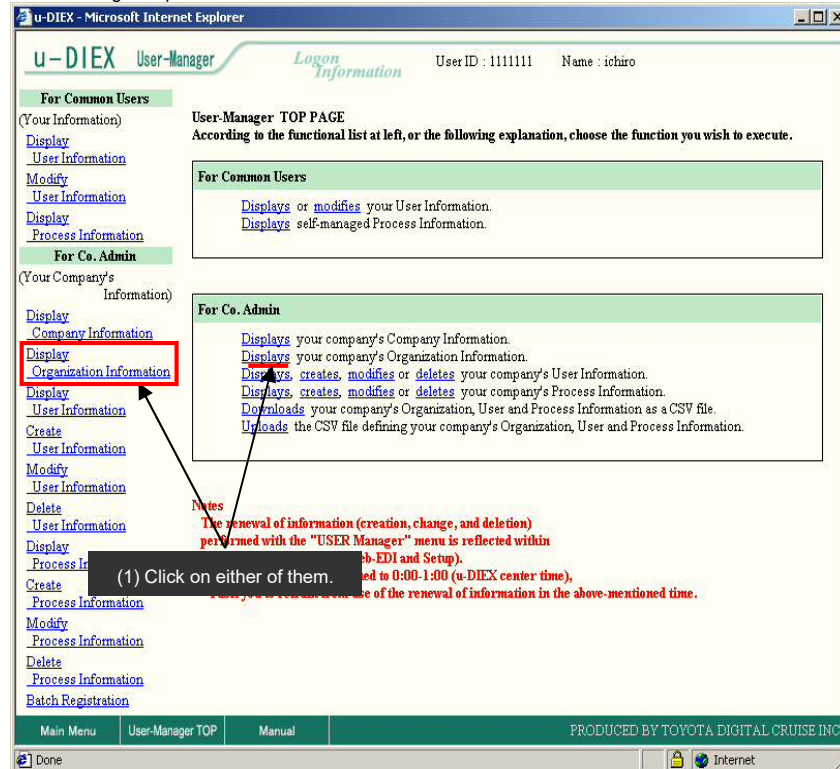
u-DIEX - Microsoft Internet Explorer

u-DIEX User-Manager Logon Information User ID : 1111111 Name : ichiro

For Common Users
(Your Information)
Display User Information
Modify User Information
Display Process Information

For Co. Admin
(Your Company's Information)
Display Company Information
Display Organization Information
Display User Information
Create User Information
Modify User Information
Delete User Information
Display Process In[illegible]
Create Process Information
Modify Process Information
Delete Process Information
Batch Registration

User-Manager TOP PAGE
According to the functional list at left, or the following explanation, choose the function you wish to execute.

For Common Users
Displays or modifies your User Information.
Displays self-managed Process Information.

For Co. Admin
Displays your company's Company Information.
Displays your company's Organization Information.
Displays, creates, modifies or deletes your company's User Information.
Displays, creates, modifies or deletes your company's Process Information.
Downloads your company's Organization, User and Process Information as a CSV file.
Uploads the CSV file defining your company's Organization, User and Process Information.

Notes
The renewal of information (creation, change, and deletion) performed with the "USER Manager" menu is reflected within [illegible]b-EDI and Setup).
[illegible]ed to 0:00-1:00 (u-DIEX center time),
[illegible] of the renewal of information in the above-mentioned time.

(1) Click on either of them.

Main Menu User-Manager TOP Manual PRODUCED BY TOYOTA DIGITAL CRUISE INC

Done Internet